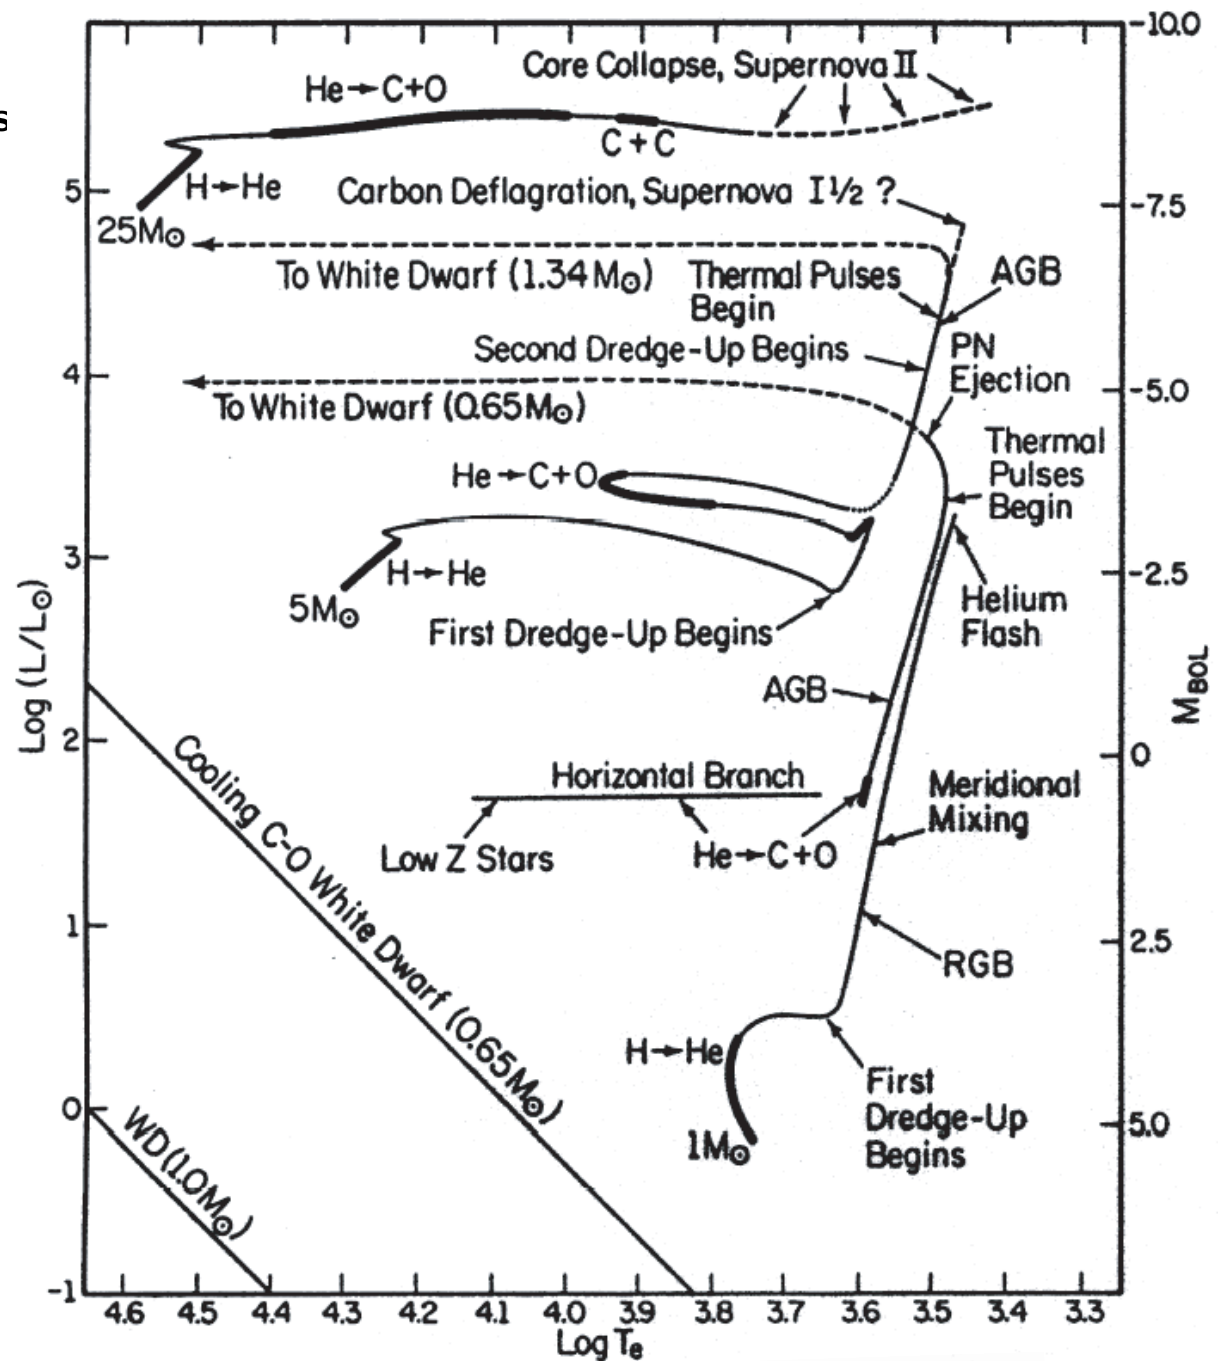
s

Core Collapse, Supernova II

He → C+O

C + C

H → He

Carbon Deflagration, Supernova I 1/2 ?

$25M_\odot$

To White Dwarf ($1.34M_\odot$)

Thermal Pulses Begin

AGB

Second Dredge-Up Begins

PN Ejection

To White Dwarf ($0.65M_\odot$)

Thermal Pulses Begin

He → C+O

H → He

$5M_\odot$

First Dredge-Up Begins

Helium Flash

AGB

Horizontal Branch

Meridional Mixing

Low Z Stars

He → C+O

RGB

Cooling C-O White Dwarf ($0.65M_\odot$)

H → He

First Dredge-Up Begins

$1M_\odot$

WD ($1.0M_\odot$)

Log ($L/L_\odot$)

5

4

3

2

1

0

-1

-10.0

-7.5

-5.0

-2.5

0

2.5

5.0

$M_{BOL}$

4.6 4.5 4.4 4.3 4.2 4.1 4.0 3.9 3.8 3.7 3.6 3.5 3.4 3.3

Log $T_e$